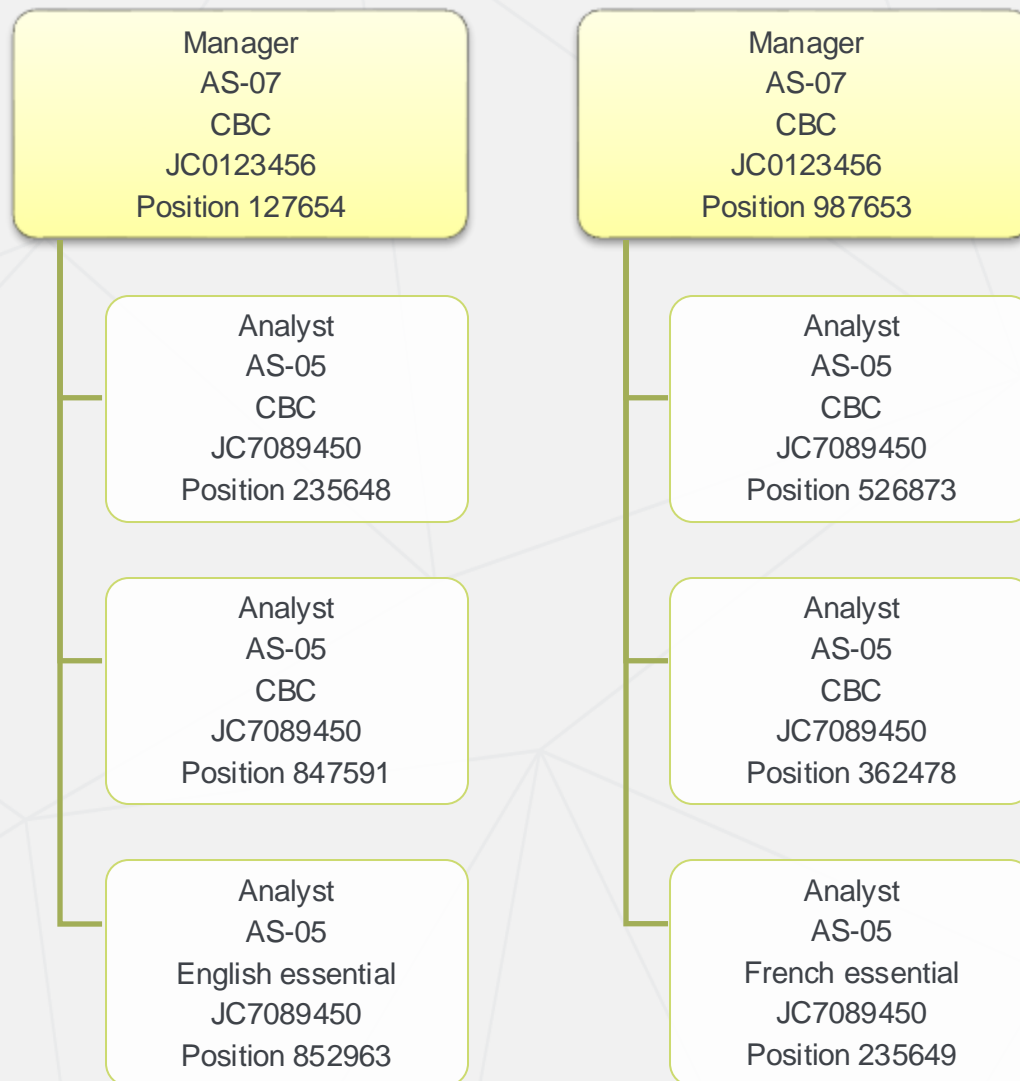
Manager
AS-07
CBC
JC0123456
Position 127654

Analyst
AS-05
CBC
JC7089450
Position 235648

Analyst
AS-05
CBC
JC7089450
Position 847591

Analyst
AS-05
English essential
JC7089450
Position 852963

Manager
AS-07
CBC
JC0123456
Position 987653

Analyst
AS-05
CBC
JC7089450
Position 526873

Analyst
AS-05
CBC
JC7089450
Position 362478

Analyst
AS-05
French essential
JC7089450
Position 235649